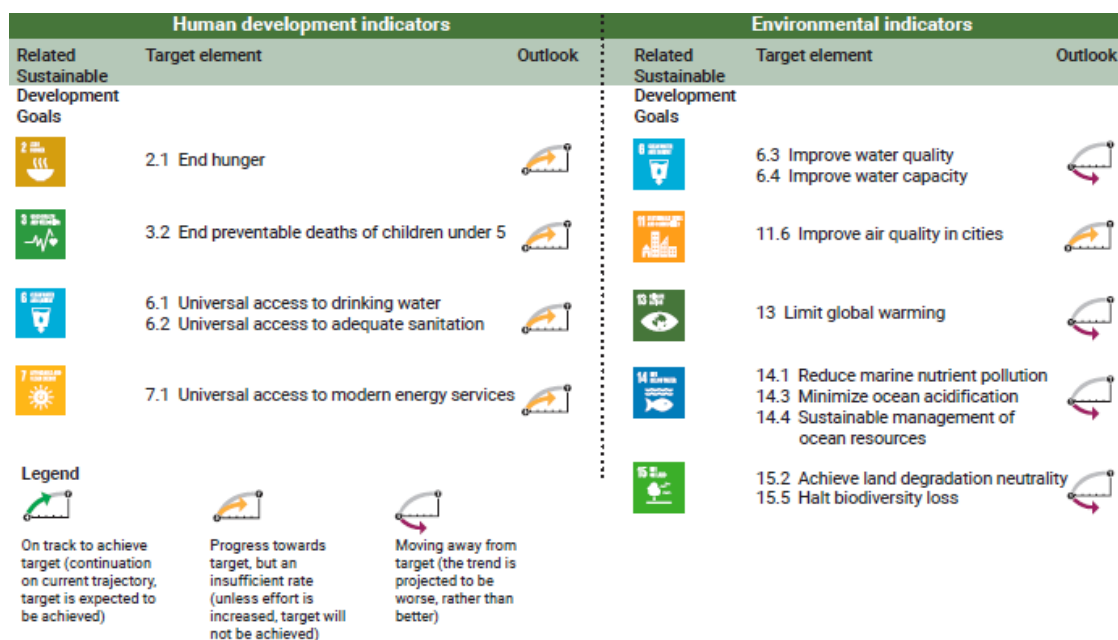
Human development indicators

| Related Sustainable Development Goals | Target element | Outlook |
|---|---|---|
| 2 | 2.1 End hunger | |
| 3 | 3.2 End preventable deaths of children under 5 | |
| 6 | 6.1 Universal access to drinking water 6.2 Universal access to adequate sanitation | |
| 7 | 7.1 Universal access to modern energy services | |

Environmental indicators

| Related Sustainable Development Goals | Target element | Outlook |
|---|---|---|
| 6 | 6.3 Improve water quality 6.4 Improve water capacity | |
| 11 | 11.6 Improve air quality in cities | |
| 13 | 13 Limit global warming | |
| 14 | 14.1 Reduce marine nutrient pollution 14.3 Minimize ocean acidification 14.4 Sustainable management of ocean resources | |
| 15 | 15.2 Achieve land degradation neutrality 15.5 Halt biodiversity loss | |

Legend

On track to achieve target (continuation on current trajectory, target is expected to be achieved)

Progress towards target, but an insufficient rate (unless effort is increased, target will not be achieved)

Moving away from target (the trend is projected to be worse, rather than better)